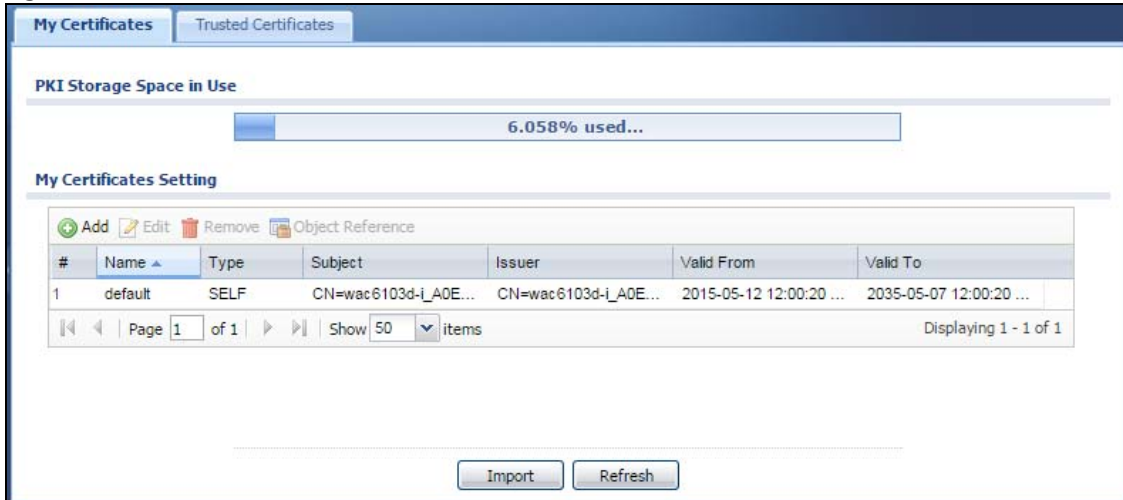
My Certificates Trusted Certificates

PKI Storage Space in Use

6.058% used...

My Certificates Setting

Add Edit Remove Object Reference

| # | Name | Type | Subject | Issuer | Valid From | Valid To |
|---|---|---|---|---|---|---|
| 1 | default | SELF | CN=wac6103d-i_A0E... | CN=wac6103d-i_A0E... | 2015-05-12 12:00:20 ... | 2035-05-07 12:00:20 ... |

Page 1 of 1 Show 50 items Displaying 1 - 1 of 1

Import Refresh